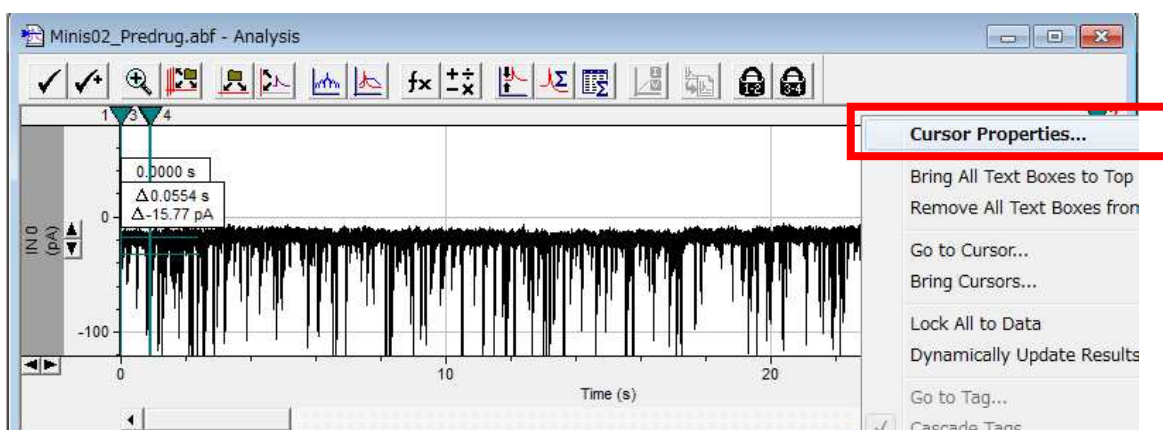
Minis02_Predrug.abf - Analysis

1 3 4

0.0000 s
Δ0.0554 s
Δ-15.77 pA

IN 0 (pA)

0

-100

0

10

20

Time (s)

Cursor Properties...

Bring All Text Boxes to Top

Remove All Text Boxes from

Go to Cursor...

Bring Cursors...

Lock All to Data

Dynamically Update Results

Go to Tag...

Cascade Tags